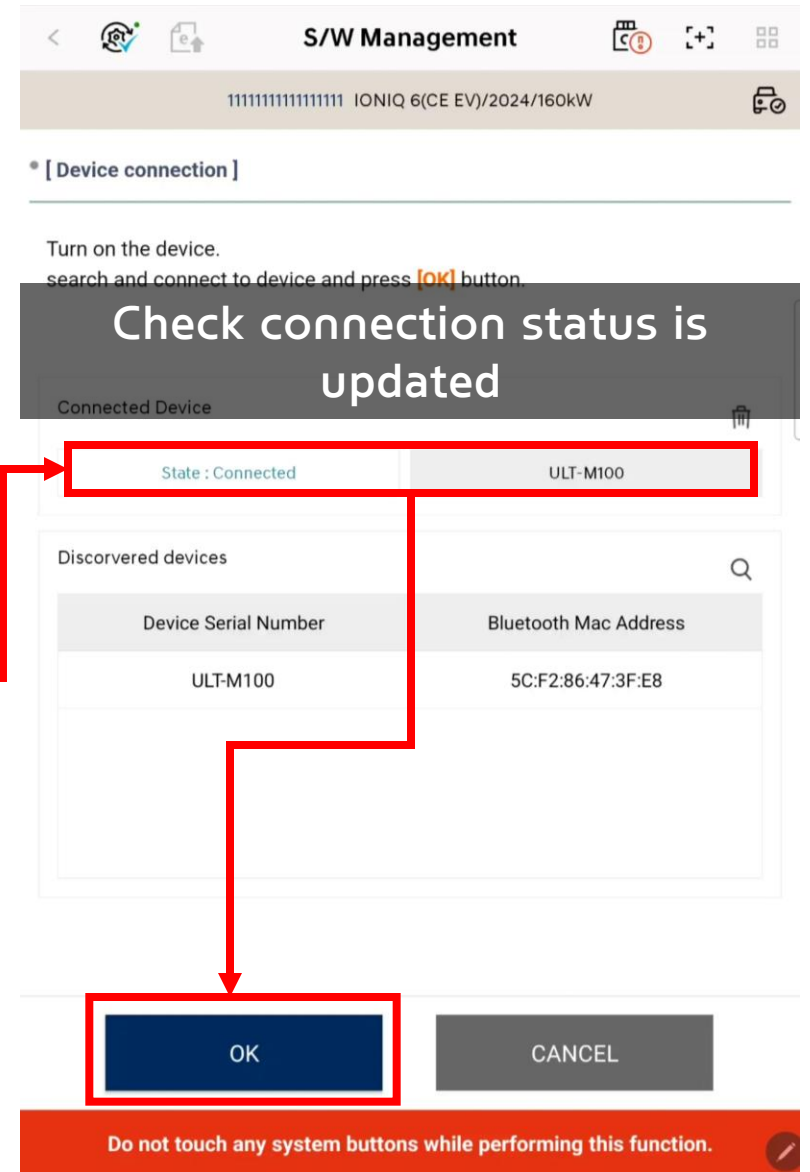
S/W Management

1111111111111111 IONIQ 6(CE EV)/2024/160kW

• [ Device connection ]

Turn on the device.
search and connect to device and press [OK] button.

Check connection status is updated

Connected Device

| State : Connected | ULT-M100 |
|---|---|

Discorvered devices

| Device Serial Number | Bluetooth Mac Address |
|---|---|
| ULT-M100 | 5C:F2:86:47:3F:E8 |

OK

CANCEL

Do not touch any system buttons while performing this function.